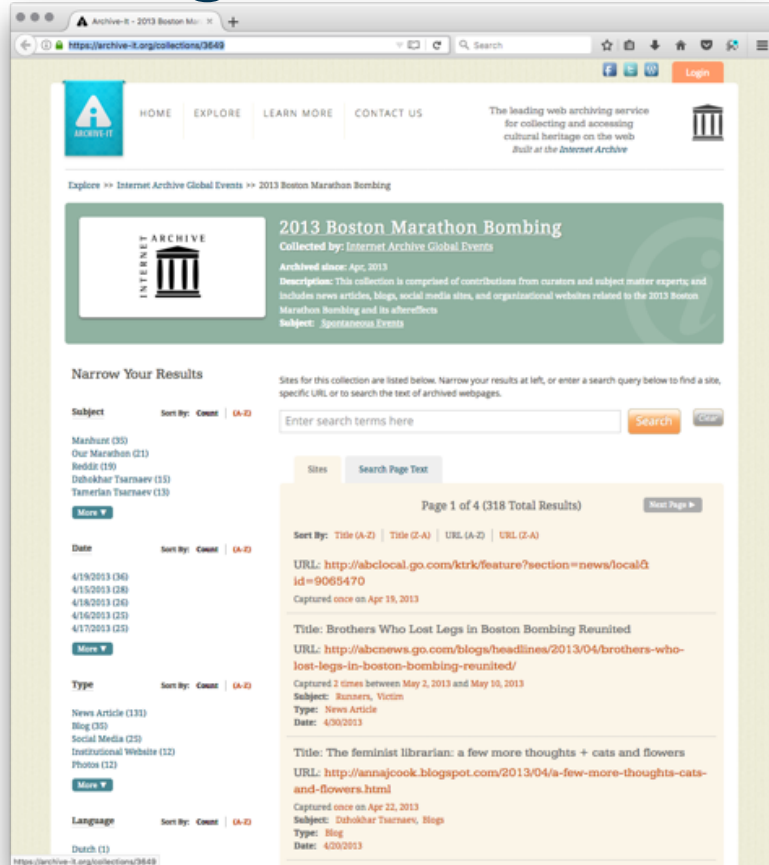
Archive-It - 2013 Boston Mar ×

https://archive-it.org/collections/3649

Search

Login

ARCHIVE-IT

HOME EXPLORE LEARN MORE CONTACT US

The leading web archiving service for collecting and accessing cultural heritage on the web
Built at the Internet Archive

Explore >> Internet Archive Global Events >> 2013 Boston Marathon Bombing

INTERNET ARCHIVE

2013 Boston Marathon Bombing

Collected by: Internet Archive Global Events

Archived since: Apr, 2013
Description: This collection is comprised of contributions from curators and subject matter experts; and includes news articles, blogs, social media sites, and organizational websites related to the 2013 Boston Marathon Bombing and its aftereffects
Subject: Spontaneous Events

Narrow Your Results

Subject Sort By: Count | (A-Z)

Manhunt (35)
Our Marathon (21)
Reddit (19)
Dzhokhar Tsarnaev (15)
Tamerlan Tsarnaev (13)

More ▼

Date Sort By: Count | (A-Z)

4/19/2013 (36)
4/15/2013 (28)
4/18/2013 (26)
4/16/2013 (25)
4/17/2013 (25)

More ▼

Type Sort By: Count | (A-Z)

News Article (131)
Blog (35)
Social Media (25)
Institutional Website (12)
Photos (12)

More ▼

Language Sort By: Count | (A-Z)

Dutch (1)

Sites for this collection are listed below. Narrow your results at left, or enter a search query below to find a site, specific URL or to search the text of archived webpages.

Enter search terms here Search Clear

Sites Search Page Text

Page 1 of 4 (318 Total Results) Next Page ►

Sort By: Title (A-Z) | Title (Z-A) | URL (A-Z) | URL (Z-A)

URL: http://abclocal.go.com/ktrk/feature?section=news/local&id=9065470
Captured once on Apr 19, 2013

Title: Brothers Who Lost Legs in Boston Bombing Reunited
URL: http://abcnews.go.com/blogs/headlines/2013/04/brothers-who-lost-legs-in-boston-bombing-reunited/
Captured 2 times between May 2, 2013 and May 10, 2013
Subject: Runners, Victim
Type: News Article
Date: 4/30/2013

Title: The feminist librarian: a few more thoughts + cats and flowers
URL: http://annajcook.blogspot.com/2013/04/a-few-more-thoughts-cats-and-flowers.html
Captured once on Apr 22, 2013
Subject: Dzhokhar Tsarnaev, Blogs
Type: Blog
Date: 4/20/2013

https://archive-it.org/collections/3649